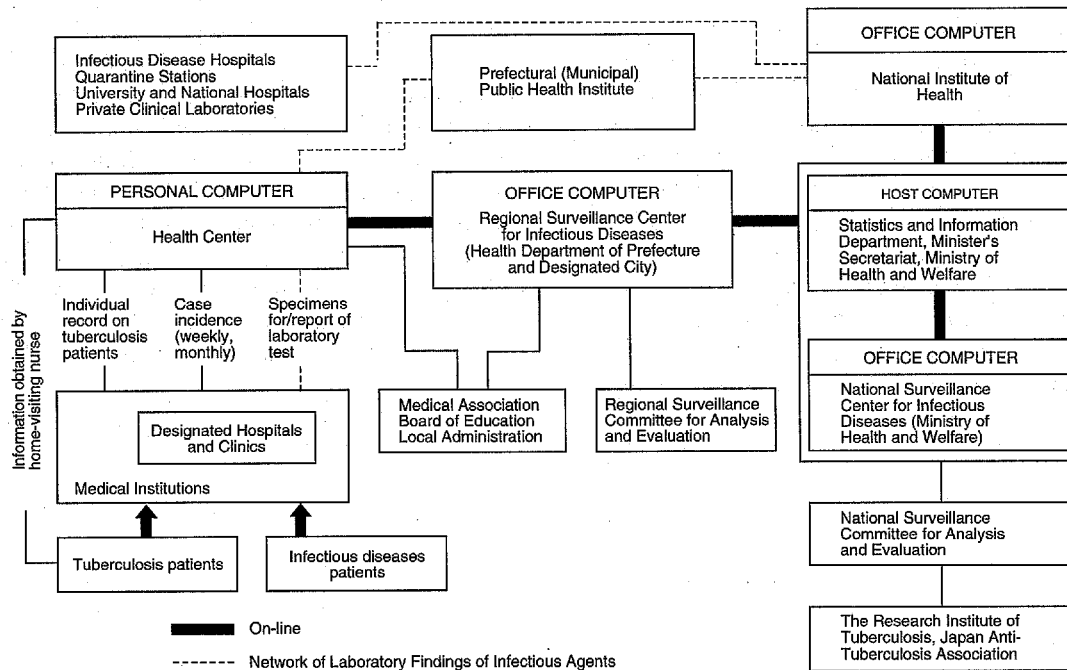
Infectious Disease Hospitals
Quarantine Stations
University and National Hospitals
Private Clinical Laboratories

Prefectural (Municipal) Public Health Institute

OFFICE COMPUTER
National Institute of Health

PERSONAL COMPUTER
Health Center

OFFICE COMPUTER
Regional Surveillance Center for Infectious Diseases (Health Department of Prefecture and Designated City)

HOST COMPUTER
Statistics and Information Department, Minister's Secretariat, Ministry of Health and Welfare

Information obtained by home-visiting nurse

Individual record on tuberculosis patients

Case incidence (weekly, monthly)

Specimens for/report of laboratory test

OFFICE COMPUTER
National Surveillance Center for Infectious Diseases (Ministry of Health and Welfare)

Designated Hospitals and Clinics

Medical Institutions

Medical Association
Board of Education
Local Administration

Regional Surveillance Committee for Analysis and Evaluation

National Surveillance Committee for Analysis and Evaluation

Tuberculosis patients

Infectious diseases patients

The Research Institute of Tuberculosis, Japan Anti-Tuberculosis Association

On-line

Network of Laboratory Findings of Infectious Agents